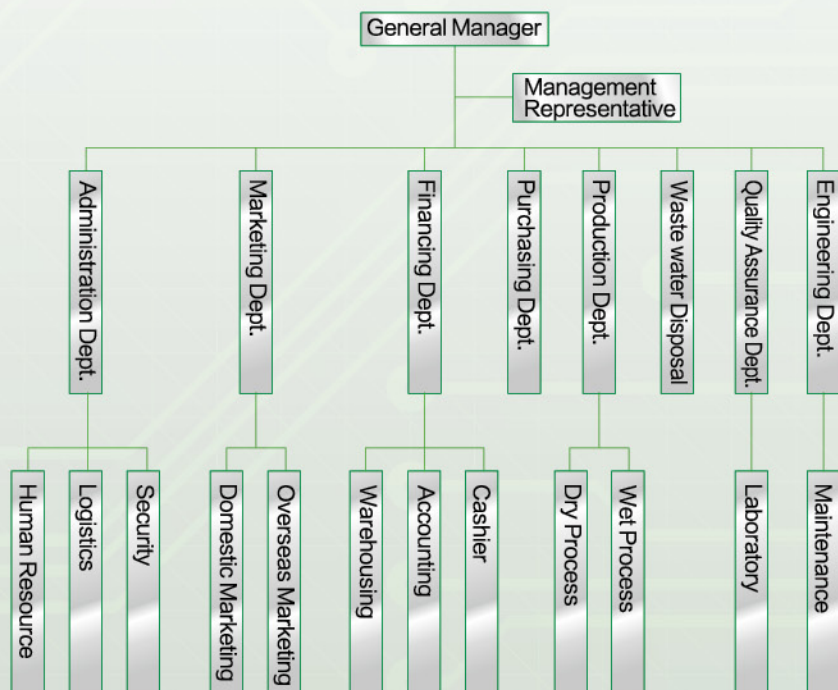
General Manager

Management Representative

Administration Dept.

Marketing Dept.

Financing Dept.

Purchasing Dept.

Production Dept.

Waste water Disposal

Quality Assurance Dept.

Engineering Dept.

Human Resource

Logistics

Security

Domestic Marketing

Overseas Marketing

Warehousing

Accounting

Cashier

Dry Process

Wet Process

Laboratory

Maintenance